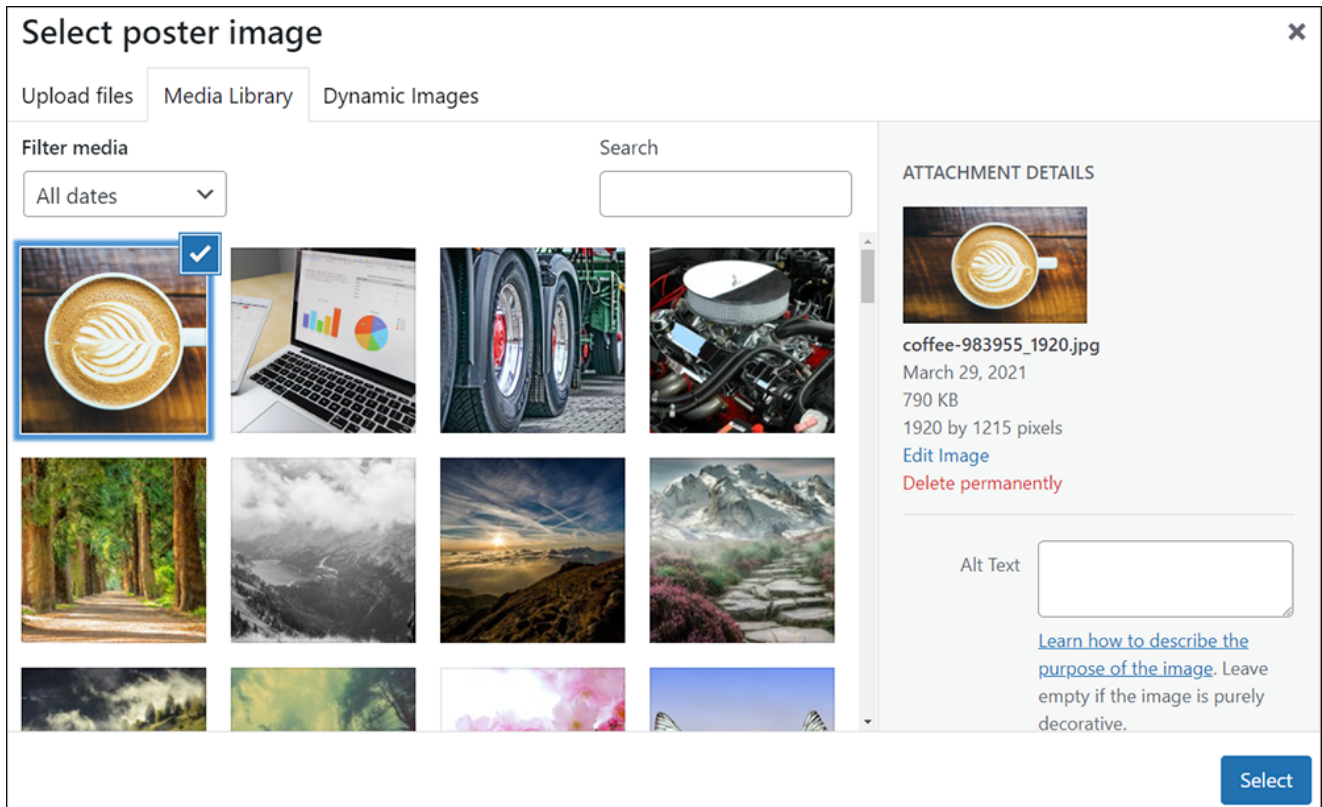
Select poster image

×

Upload files
Media Library
Dynamic Images

Filter media

All dates

Search

ATTACHMENT DETAILS

coffee-983955_1920.jpg
March 29, 2021
790 KB
1920 by 1215 pixels
Edit Image
Delete permanently

Alt Text

Learn how to describe the purpose of the image. Leave empty if the image is purely decorative.

Select